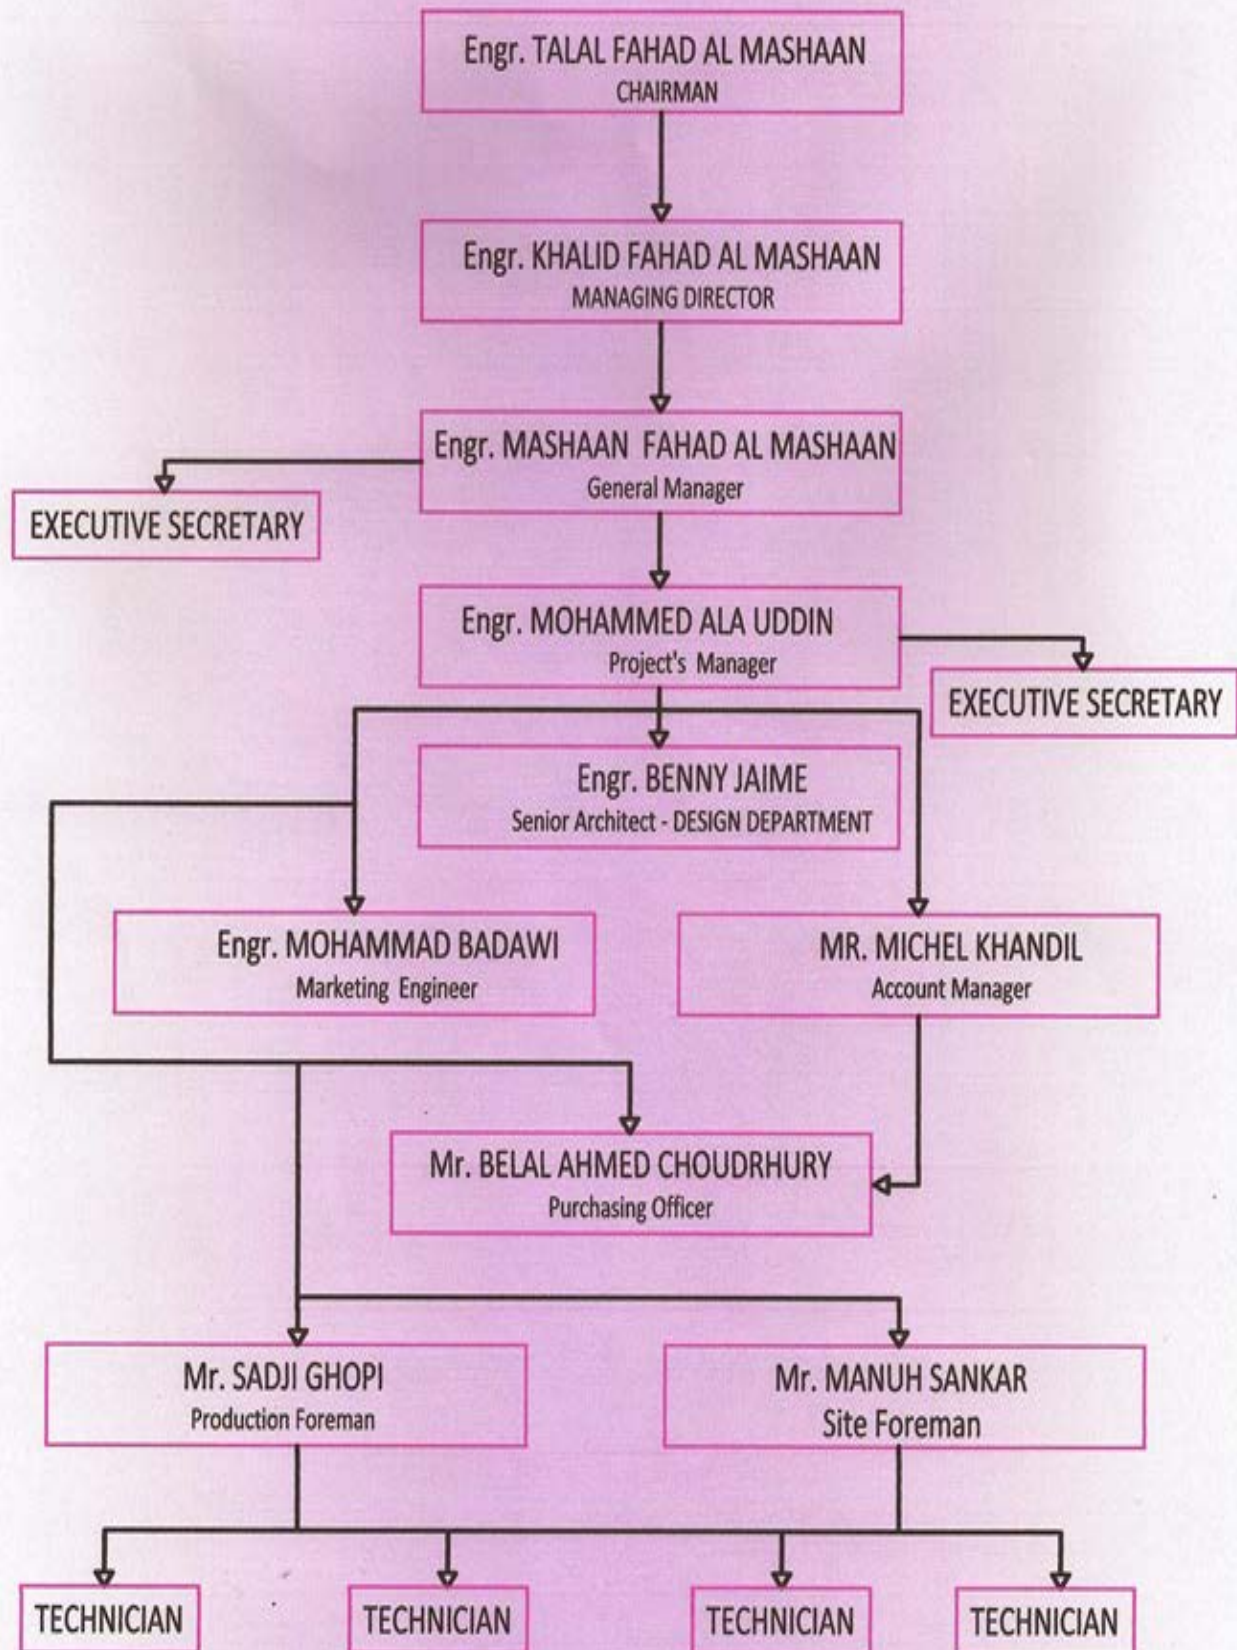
Engr. TALAL FAHAD AL MASHAAN
CHAIRMAN

Engr. KHALID FAHAD AL MASHAAN
MANAGING DIRECTOR

Engr. MASHAAN FAHAD AL MASHAAN
General Manager

EXECUTIVE SECRETARY

Engr. MOHAMMED ALA UDDIN
Project's Manager

EXECUTIVE SECRETARY

Engr. BENNY JAIME
Senior Architect - DESIGN DEPARTMENT

Engr. MOHAMMAD BADAWI
Marketing Engineer

MR. MICHEL KHANDIL
Account Manager

Mr. BELAL AHMED CHOUDRHURY
Purchasing Officer

Mr. SADJI GHOPI
Production Foreman

Mr. MANUH SANKAR
Site Foreman

TECHNICIAN

TECHNICIAN

TECHNICIAN

TECHNICIAN